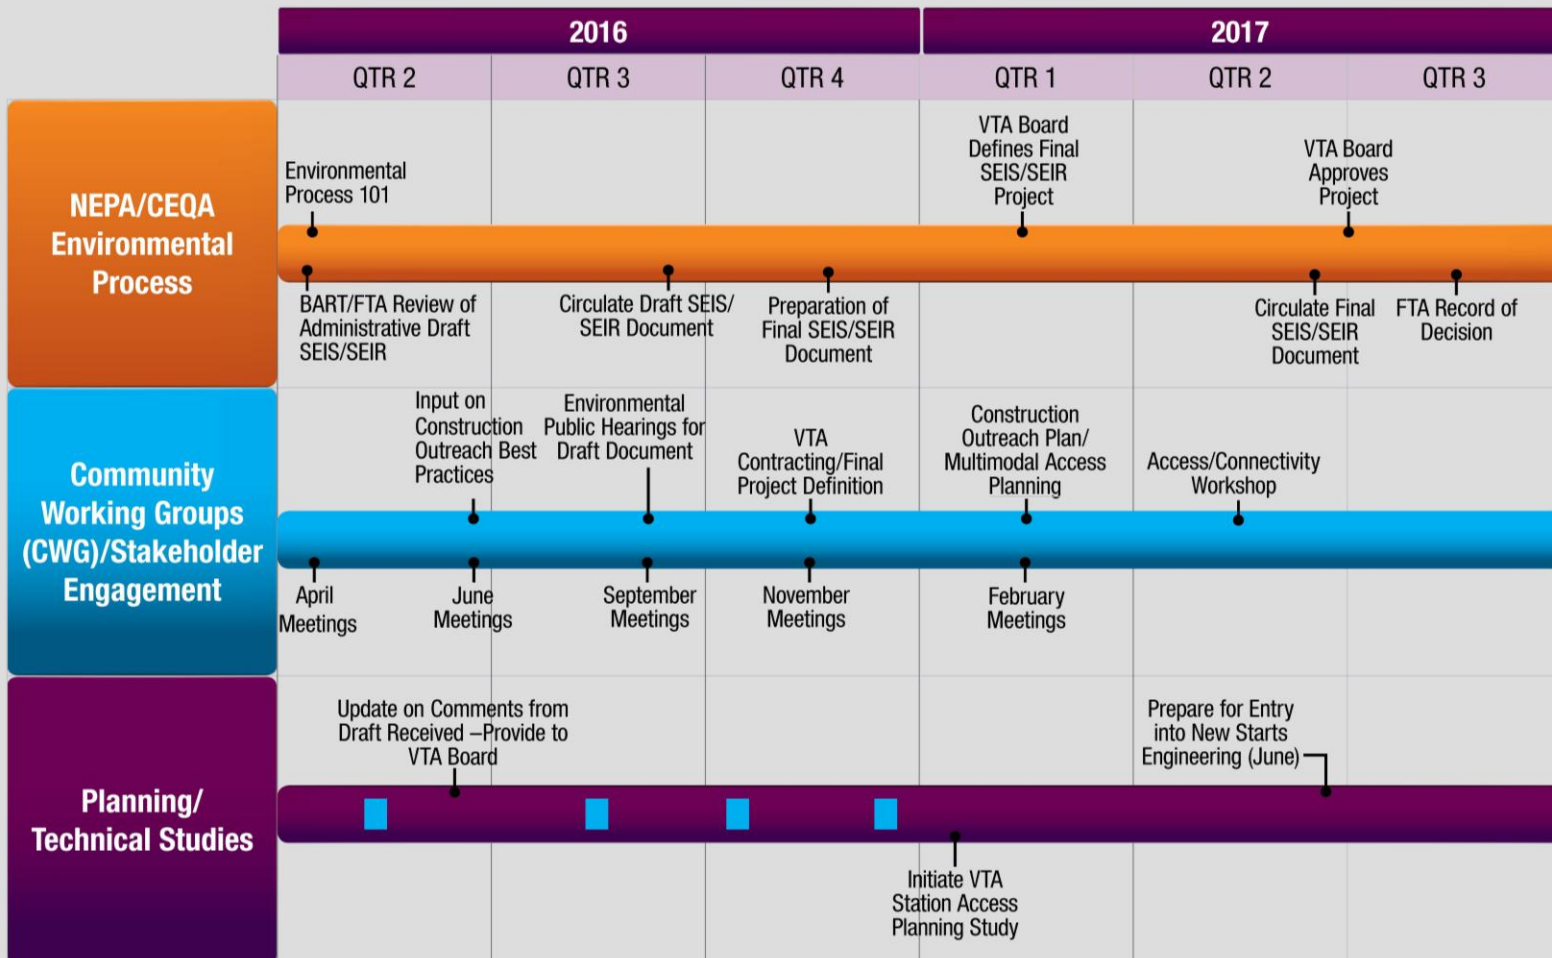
2016

2017

QTR 2

QTR 3

QTR 4

QTR 1

QTR 2

QTR 3

NEPA/CEQA Environmental Process

Environmental Process 101

VTA Board Defines Final SEIS/SEIR Project

VTA Board Approves Project

BART/FTA Review of Administrative Draft SEIS/SEIR

Circulate Draft SEIS/ SEIR Document

Preparation of Final SEIS/SEIR Document

Circulate Final SEIS/SEIR Document

FTA Record of Decision

Community Working Groups (CWG)/Stakeholder Engagement

Input on Construction Outreach Best Practices

Environmental Public Hearings for Draft Document

VTA Contracting/Final Project Definition

Construction Outreach Plan/ Multimodal Access Planning

Access/Connectivity Workshop

April Meetings

June Meetings

September Meetings

November Meetings

February Meetings

Planning/ Technical Studies

Update on Comments from Draft Received –Provide to VTA Board

Prepare for Entry into New Starts Engineering (June)

Initiate VTA Station Access Planning Study